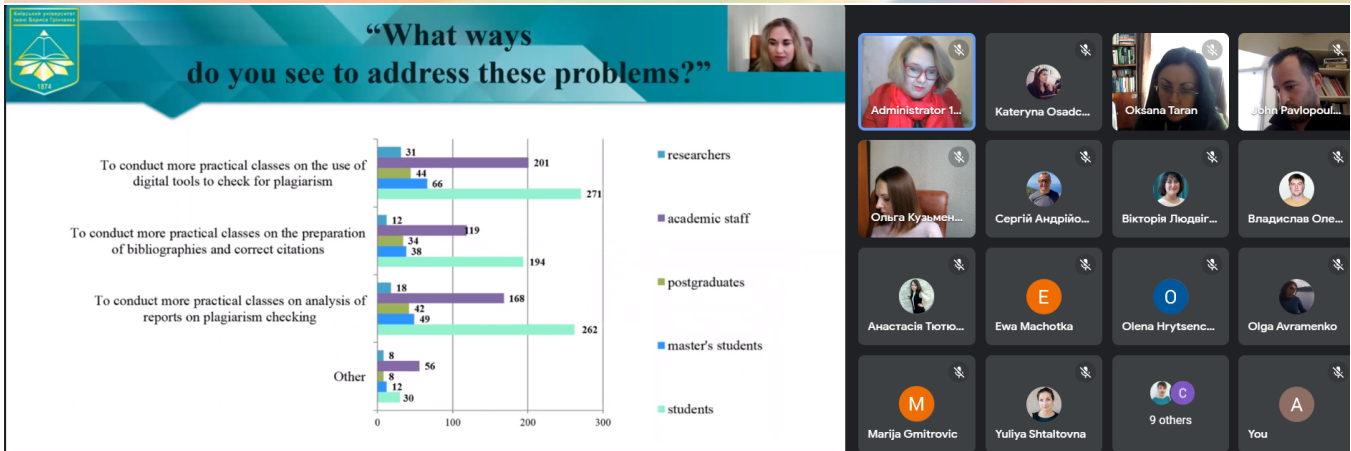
Київський університет імені Бориса Грінченка
1874

"What ways do you see to address these problems?"

To conduct more practical classes on the use of digital tools to check for plagiarism
31
201
44
66
271

To conduct more practical classes on the preparation of bibliographies and correct citations
12
119
34
38
194

To conduct more practical classes on analysis of reports on plagiarism checking
18
168
42
49
262

Other
8
56
8
12
30

0
100
200
300

researchers
academic staff
postgraduates
master's students
students

Administrator 1...
Kateryna Osadc...
Oksana Taran
John Pavlopoul...
Ольга Кузьмен...
Сергій Андрійо...
Вікторія Людвіг...
Владислав Оле...
Анастасія Тютю...
E
Ewa Machotka
O
Olena Hrytsenc...
Olga Avramenko
M
Marija Gmitrovic
Yuliya Shtaltovna
C
9 others
A
You